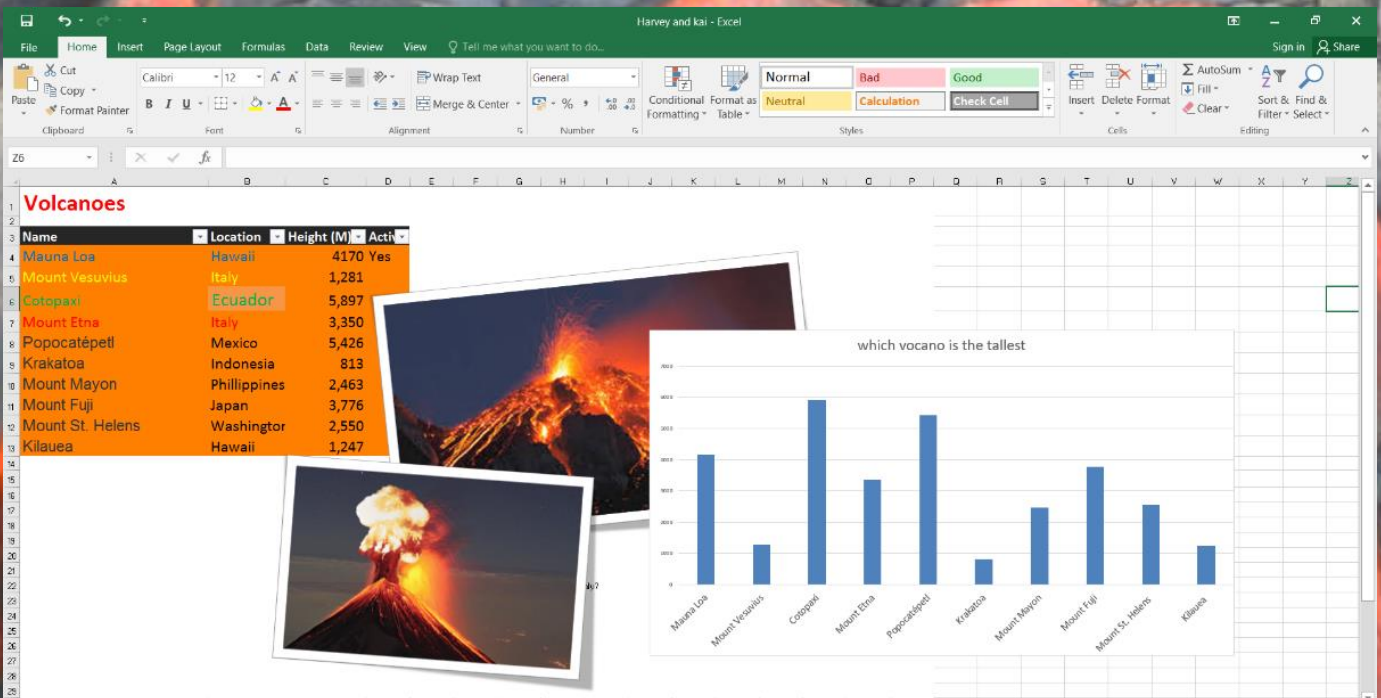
Harvey and kai - Excel

File Home Insert Page Layout Formulas Data Review View Tell me what you want to do... Sign in Share

Cut
Copy
Paste
Format Painter
Clipboard

Calibri 12
B I U
Font

Wrap Text
Merge & Center
Alignment

General
Number

Conditional Formatting
Format as Table
Normal Bad Good
Neutral Calculation Check Cell
Styles

Insert Delete Format
Cells

AutoSum
Fill
Clear
Sort & Filter
Find & Select
Editing

Z6

Volcanoes

| Name | Location | Height (M) | Activ |
|---|---|---|---|
| Mauna Loa | Hawaii | 4170 | Yes |
| Mount Vesuvius | Italy | 1,281 | |
| Cotopaxi | Ecuador | 5,897 | |
| Mount Etna | Italy | 3,350 | |
| Popocatépetl | Mexico | 5,426 | |
| Krakatoa | Indonesia | 813 | |
| Mount Mayon | Phillippines | 2,463 | |
| Mount Fuji | Japan | 3,776 | |
| Mount St. Helens | Washingtor | 2,550 | |
| Kilauea | Hawaii | 1,247 | |

which vocano is the tallest

Mauna Loa
Mount Vesuvius
Cotopaxi
Mount Etna
Popocatépetl
Krakatoa
Mount Mayon
Mount Fuji
Mount St. Helens
Kilauea